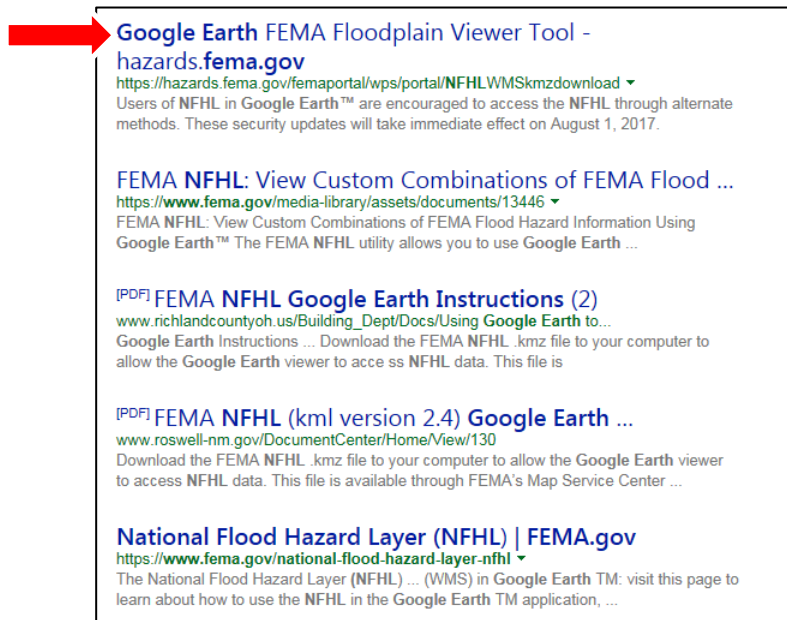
Google Earth FEMA Floodplain Viewer Tool - hazards.fema.gov
https://hazards.fema.gov/femaportal/wps/portal/NFHLWMSkmzdownload ▾
Users of NFHL in Google Earth™ are encouraged to access the NFHL through alternate methods. These security updates will take immediate effect on August 1, 2017.

FEMA NFHL: View Custom Combinations of FEMA Flood ...
https://www.fema.gov/media-library/assets/documents/13446 ▾
FEMA NFHL: View Custom Combinations of FEMA Flood Hazard Information Using Google Earth™ The FEMA NFHL utility allows you to use Google Earth ...

[PDF] FEMA NFHL Google Earth Instructions (2)
www.richlandcountyoh.us/Building_Dept/Docs/Using Google Earth to...
Google Earth Instructions ... Download the FEMA NFHL .kmz file to your computer to allow the Google Earth viewer to acce ss NFHL data. This file is

[PDF] FEMA NFHL (kml version 2.4) Google Earth ...
www.roswell-nm.gov/DocumentCenter/Home/View/130
Download the FEMA NFHL .kmz file to your computer to allow the Google Earth viewer to access NFHL data. This file is available through FEMA's Map Service Center ...

National Flood Hazard Layer (NFHL) | FEMA.gov
https://www.fema.gov/national-flood-hazard-layer-nfhl ▾
The National Flood Hazard Layer (NFHL) ... (WMS) in Google Earth TM: visit this page to learn about how to use the NFHL in the Google Earth TM application, ...